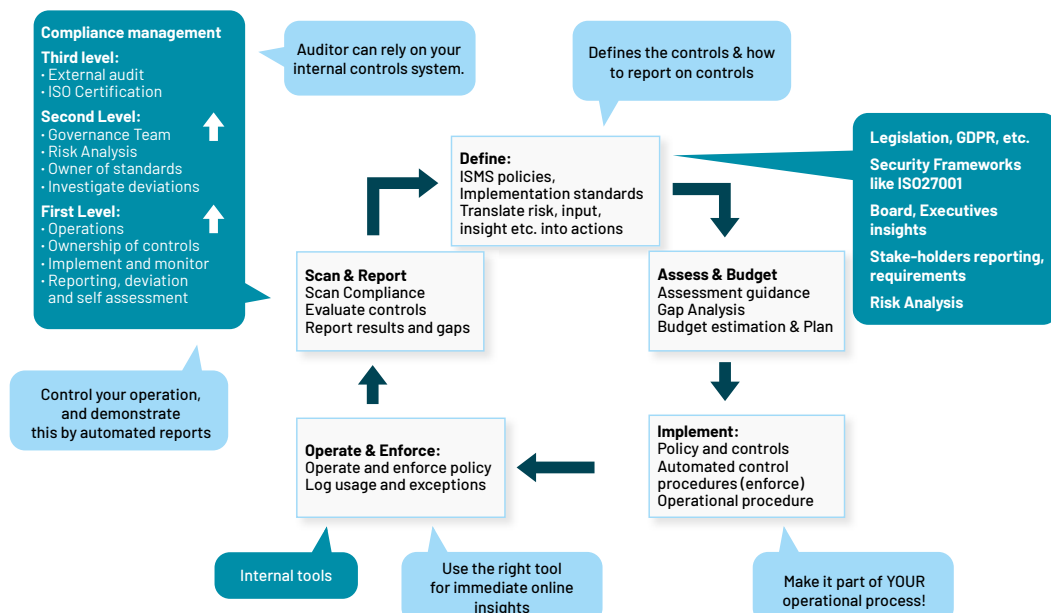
Compliance management
Third level:
• External audit
• ISO Certification
Second Level:
• Governance Team
• Risk Analysis
• Owner of standards
• Investigate deviations
First Level:
• Operations
• Ownership of controls
• Implement and monitor
• Reporting, deviation and self assessment

Auditor can rely on your internal controls system.

Defines the controls & how to report on controls

Legislation, GDPR, etc.
Security Frameworks like ISO27001
Board, Executives insights
Stake-holders reporting, requirements
Risk Analysis

Define:
ISMS policies,
Implementation standards
Translate risk, input, insight etc. into actions

Scan & Report
Scan Compliance
Evaluate controls
Report results and gaps

Assess & Budget
Assessment guidance
Gap Analysis
Budget estimation & Plan

Control your operation, and demonstrate this by automated reports

Implement:
Policy and controls
Automated control procedures (enforce)
Operational procedure

Operate & Enforce:
Operate and enforce policy
Log usage and exceptions

Internal tools

Use the right tool for immediate online insights

Make it part of YOUR operational process!